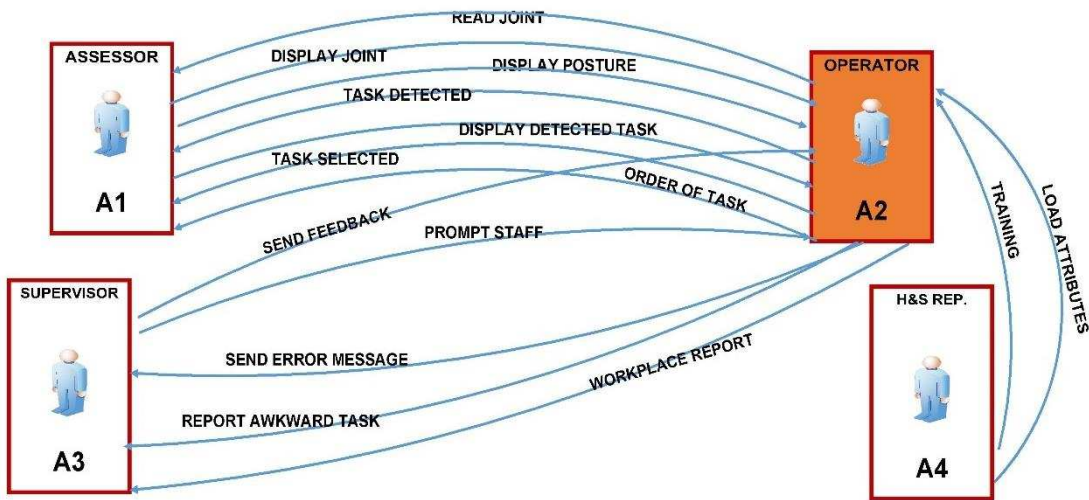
READ JOINT

ASSESSOR

A1

DISPLAY JOINT

DISPLAY POSTURE

TASK DETECTED

DISPLAY DETECTED TASK

TASK SELECTED

ORDER OF TASK

OPERATOR

A2

SEND FEEDBACK

PROMPT STAFF

TRAINING

LOAD ATTRIBUTES

SUPERVISOR

A3

SEND ERROR MESSAGE

WORKPLACE REPORT

REPORT AWKWARD TASK

H&S REP.

A4